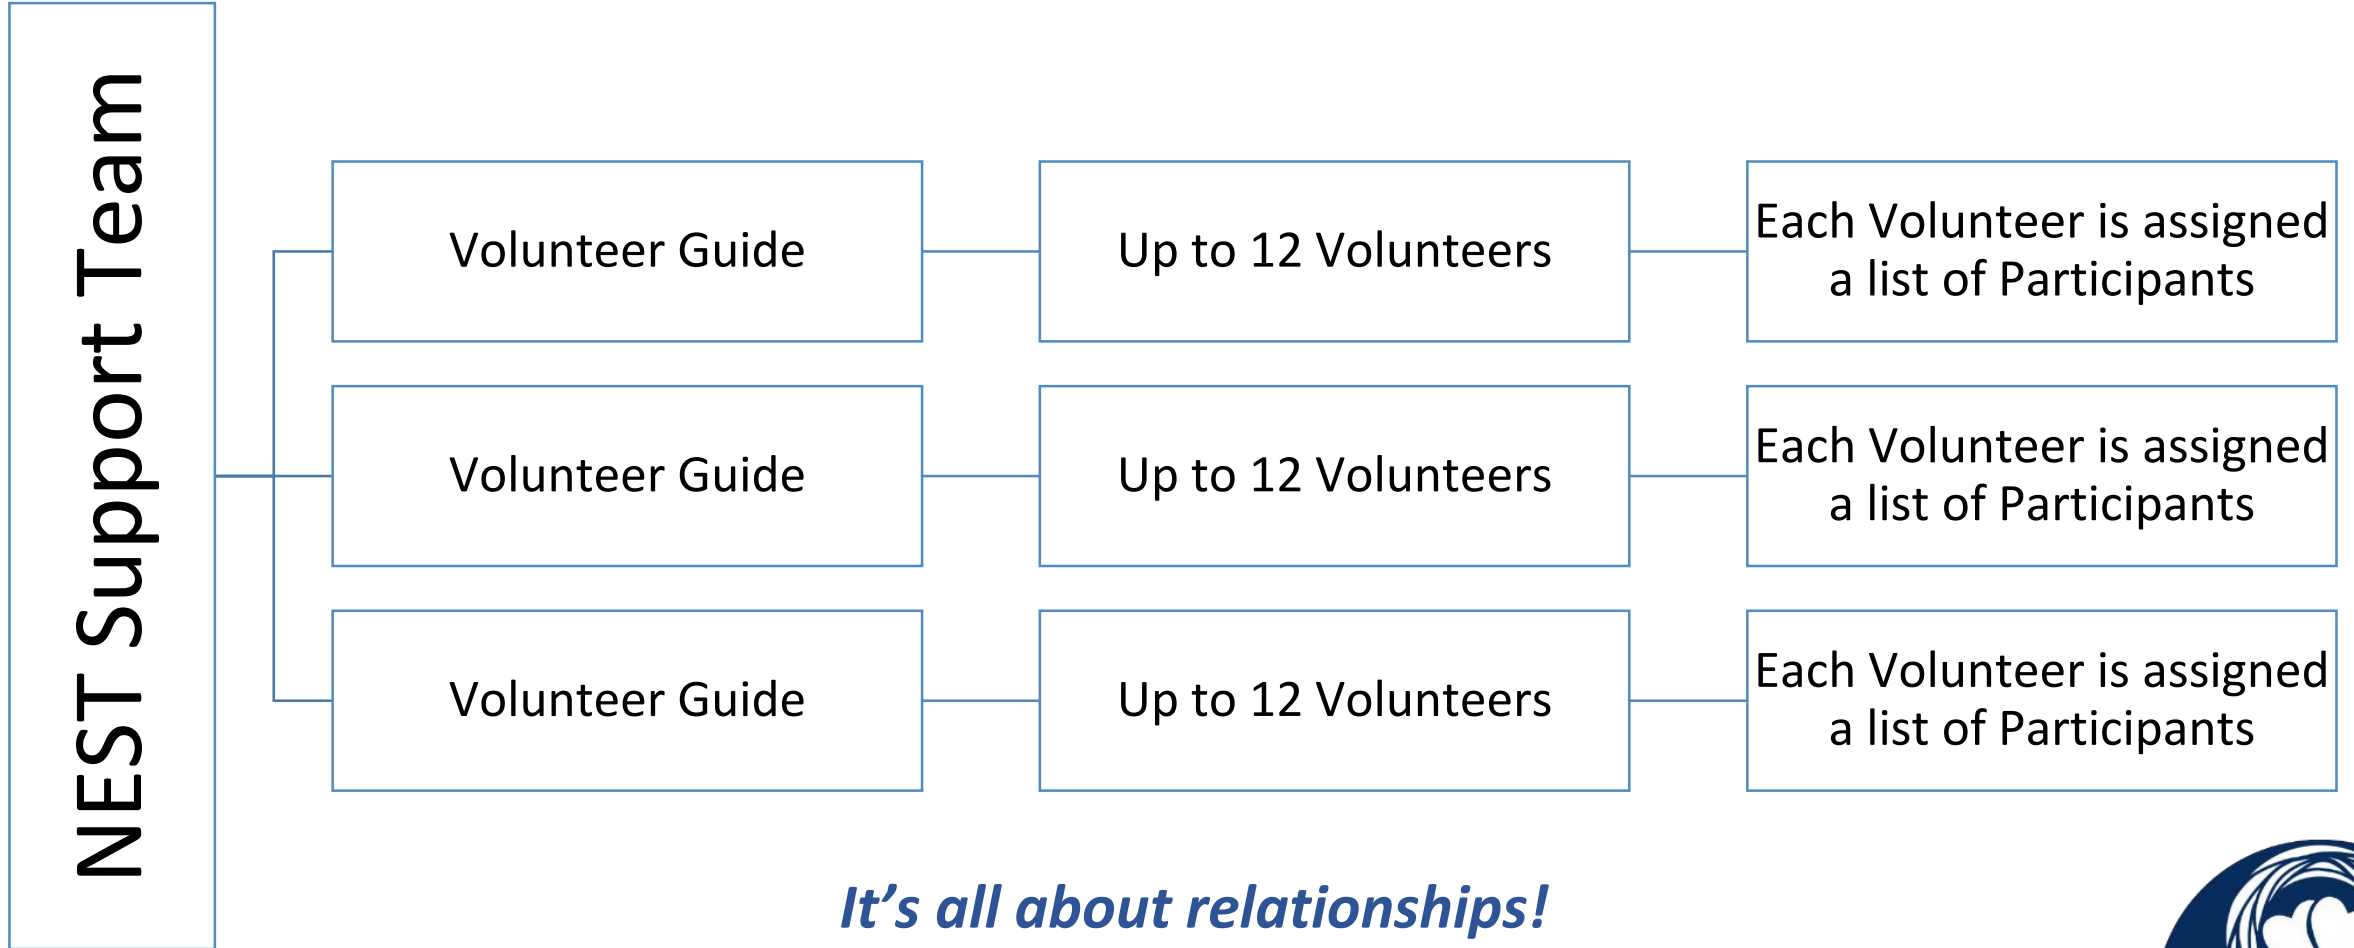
NEST Support Team

Volunteer Guide

Up to 12 Volunteers

Each Volunteer is assigned a list of Participants

Volunteer Guide

Up to 12 Volunteers

Each Volunteer is assigned a list of Participants

Volunteer Guide

Up to 12 Volunteers

Each Volunteer is assigned a list of Participants

It’s all about relationships!